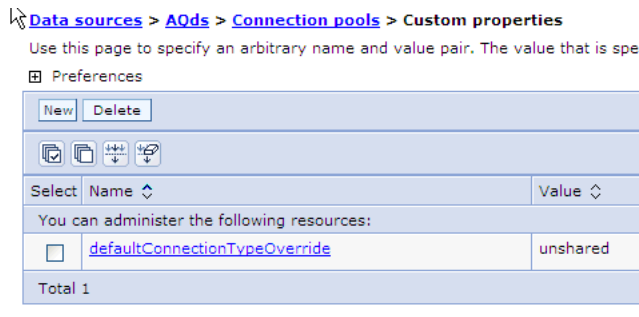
Data sources > AQds > Connection pools > Custom properties

Use this page to specify an arbitrary name and value pair. The value that is spe

Preferences

New Delete

| Select | Name | Value |
|---|---|---|
| You can administer the following resources: | | |
| | defaultConnectionTypeOverride | unshared |
| Total 1 | | |